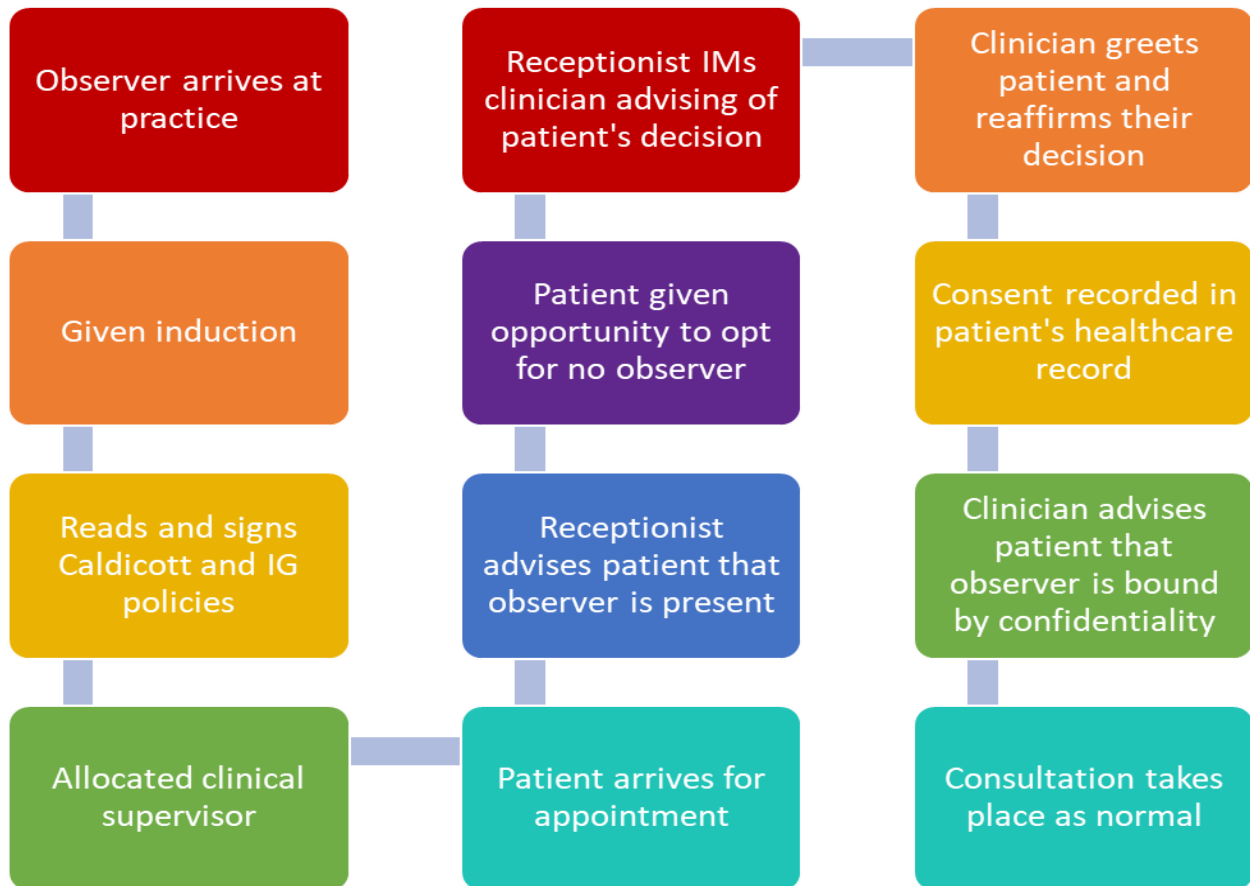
Observer arrives at practice

Given induction

Reads and signs Caldicott and IG policies

Allocated clinical supervisor

Patient arrives for appointment

Receptionist advises patient that observer is present

Patient given opportunity to opt for no observer

Receptionist IMs clinician advising of patient's decision

Clinician greets patient and reaffirms their decision

Consent recorded in patient's healthcare record

Clinician advises patient that observer is bound by confidentiality

Consultation takes place as normal